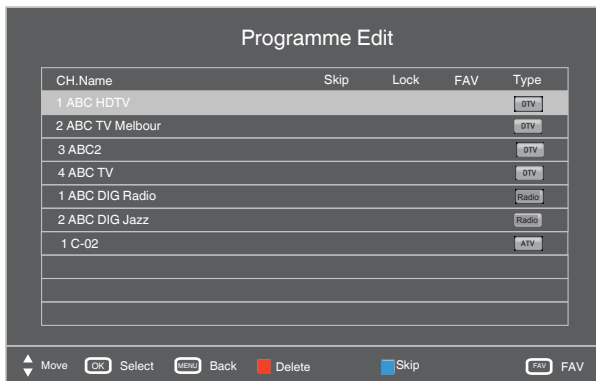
Programme Edit

| CH.Name | Skip | Lock | FAV | Type |
|---|---|---|---|---|
| 1 ABC HDTV | | | | DTV |
| 2 ABC TV Melbour | | | | DTV |
| 3 ABC2 | | | | DTV |
| 4 ABC TV | | | | DTV |
| 1 ABC DIG Radio | | | | Radio |
| 2 ABC DIG Jazz | | | | Radio |
| 1 C-02 | | | | ATV |

Move OK Select MENU Back Delete Skip FAV FAV